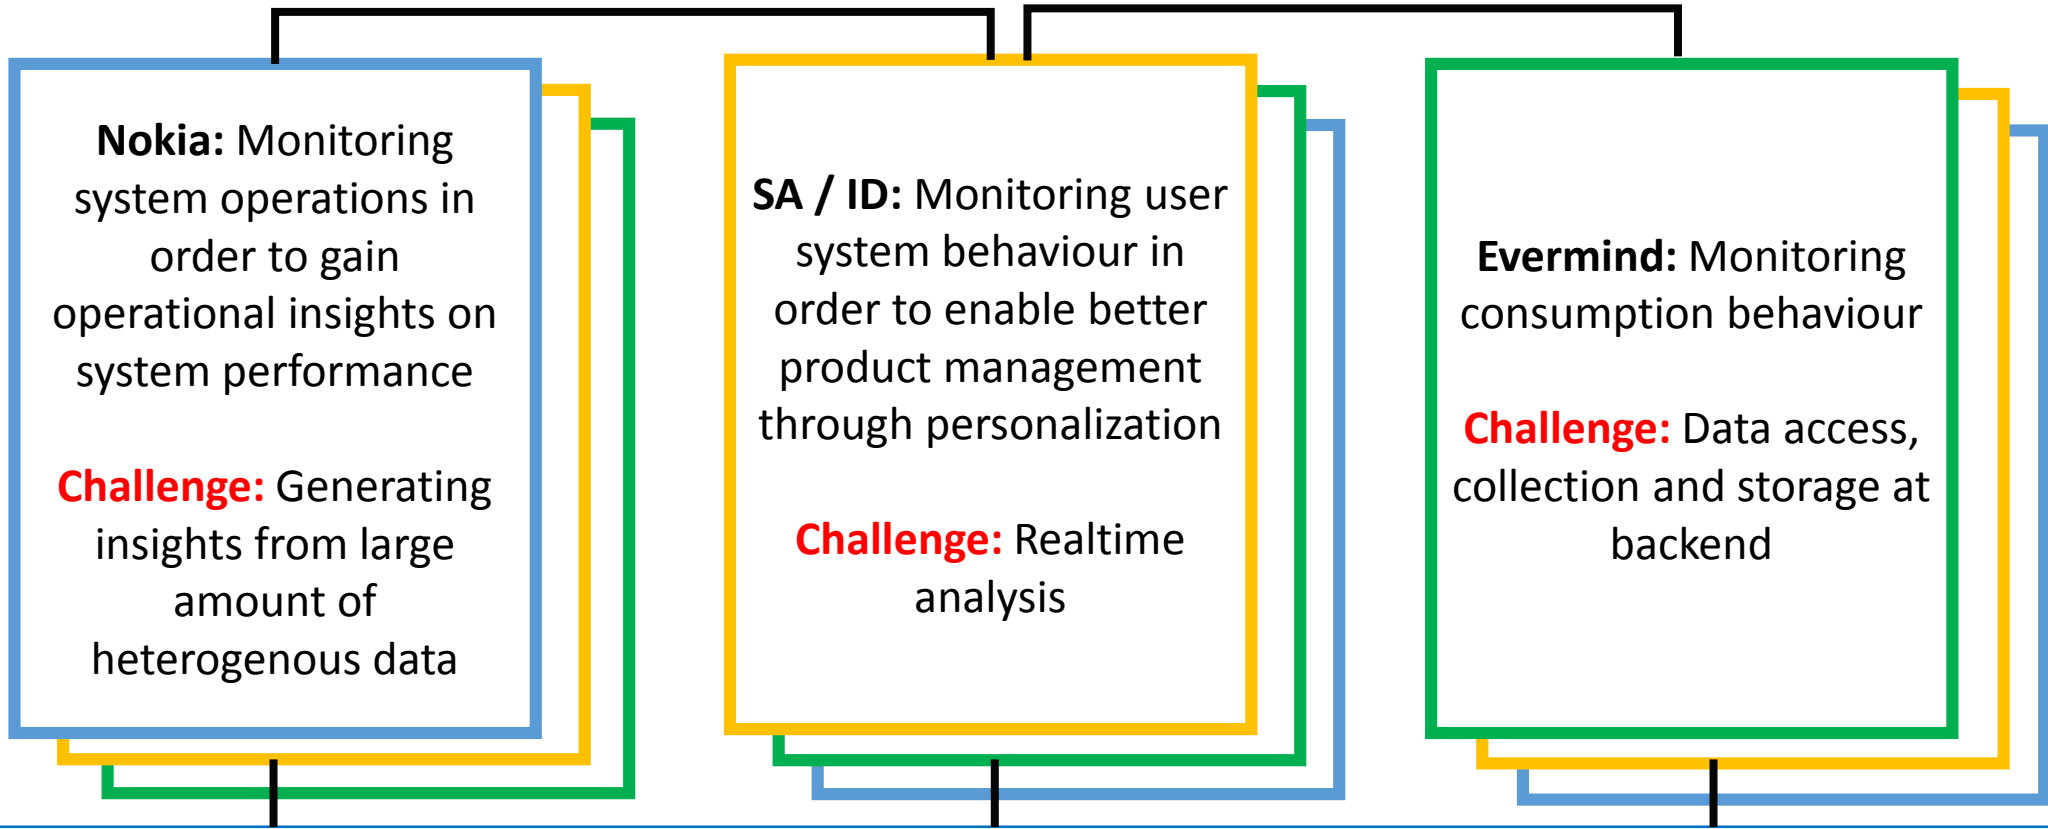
**Nokia:** Monitoring system operations in order to gain operational insights on system performance

**Challenge:** Generating insights from large amount of heterogenous data

**SA / ID:** Monitoring user system behaviour in order to enable better product management through personalization

**Challenge:** Realtime analysis

**Evermind:** Monitoring consumption behaviour

**Challenge:** Data access, collection and storage at backend